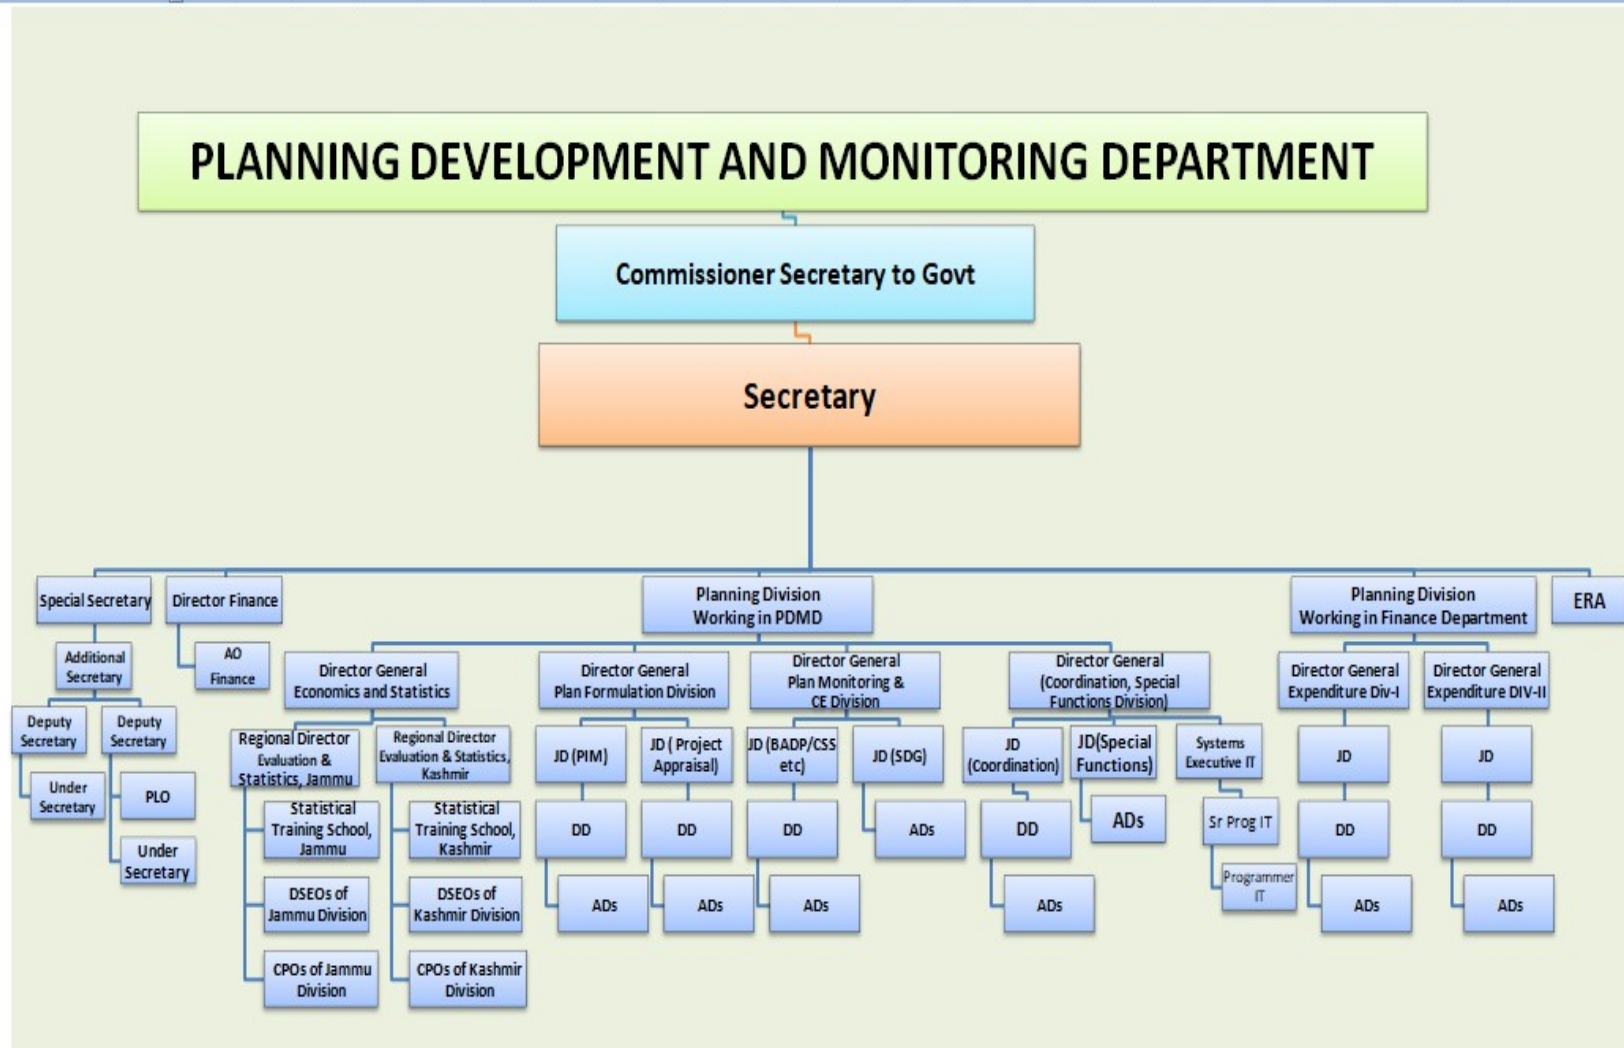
PLANNING DEVELOPMENT AND MONITORING DEPARTMENT

Commissioner Secretary to Govt

Secretary

Special Secretary

Additional Secretary

Deputy Secretary

Deputy Secretary

Under Secretary

PLO

Under Secretary

Director Finance

AO Finance

Planning Division Working in PDMD

Director General Economics and Statistics

Regional Director Evaluation & Statistics, Jammu

Statistical Training School, Jammu

DSEOs of Jammu Division

CPOs of Jammu Division

Regional Director Evaluation & Statistics, Kashmir

Statistical Training School, Kashmir

DSEOs of Kashmir Division

CPOs of Kashmir Division

Director General Plan Formulation Division

JD (PIM)

DD

ADs

JD ( Project Appraisal)

DD

ADs

Director General Plan Monitoring & CE Division

JD (BADP/CSS etc)

DD

ADs

JD (SDG)

ADs

Director General (Coordination, Special Functions Division)

JD (Coordination)

DD

ADs

JD(Special Functions)

ADs

Systems Executive IT

Sr Prog IT

Programmer IT

Planning Division Working in Finance Department

Director General Expenditure Div-I

JD

DD

ADs

Director General Expenditure DIV-II

JD

DD

ADs

ERA